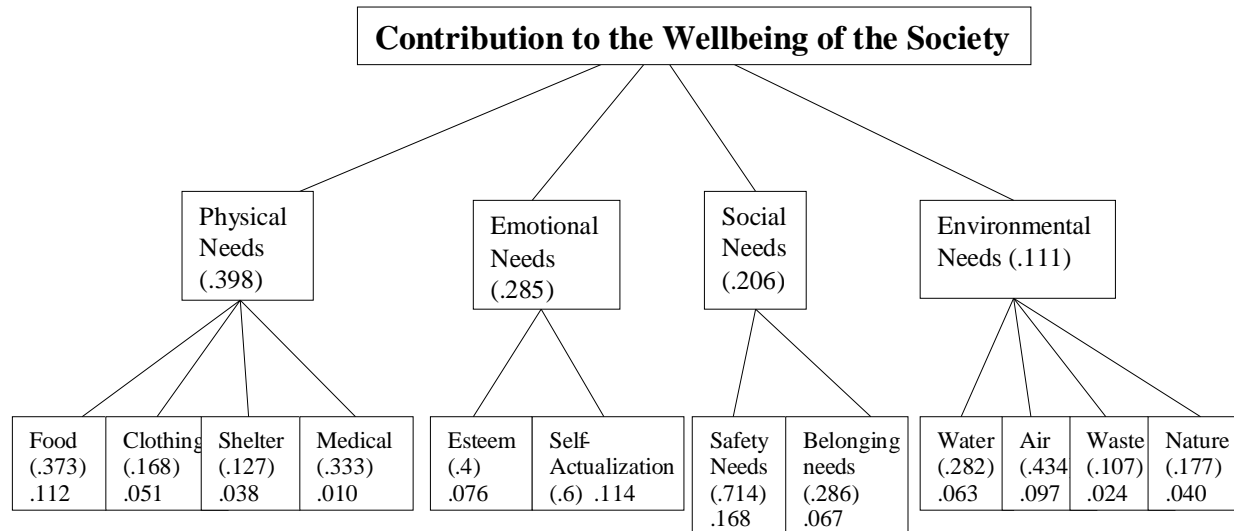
Contribution to the Wellbeing of the Society

Physical Needs (.398)

Emotional Needs (.285)

Social Needs (.206)

Environmental Needs (.111)

Food (.373) .112

Clothing (.168) .051

Shelter (.127) .038

Medical (.333) .010

Esteem (.4) .076

Self-Actualization (.6) .114

Safety Needs (.714) .168

Belonging needs (.286) .067

Water (.282) .063

Air (.434 .097

Waste (.107) .024

Nature (.177) .040